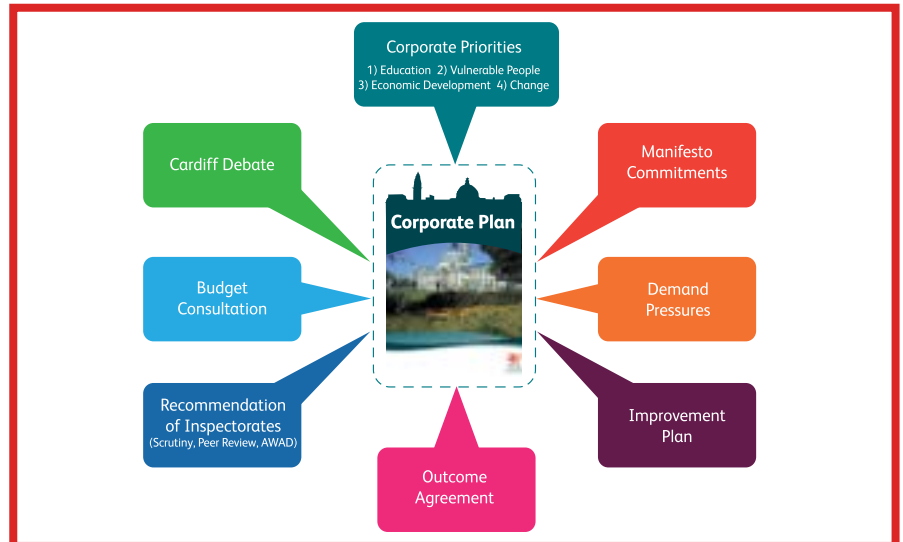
Corporate Priorities
1) Education 2) Vulnerable People
3) Economic Development 4) Change

Cardiff Debate

Manifesto Commitments

Corporate Plan

Budget Consultation

Demand Pressures

Recommendation of Inspectorates
(Scrutiny, Peer Review, AWAD)

Improvement Plan

Outcome Agreement